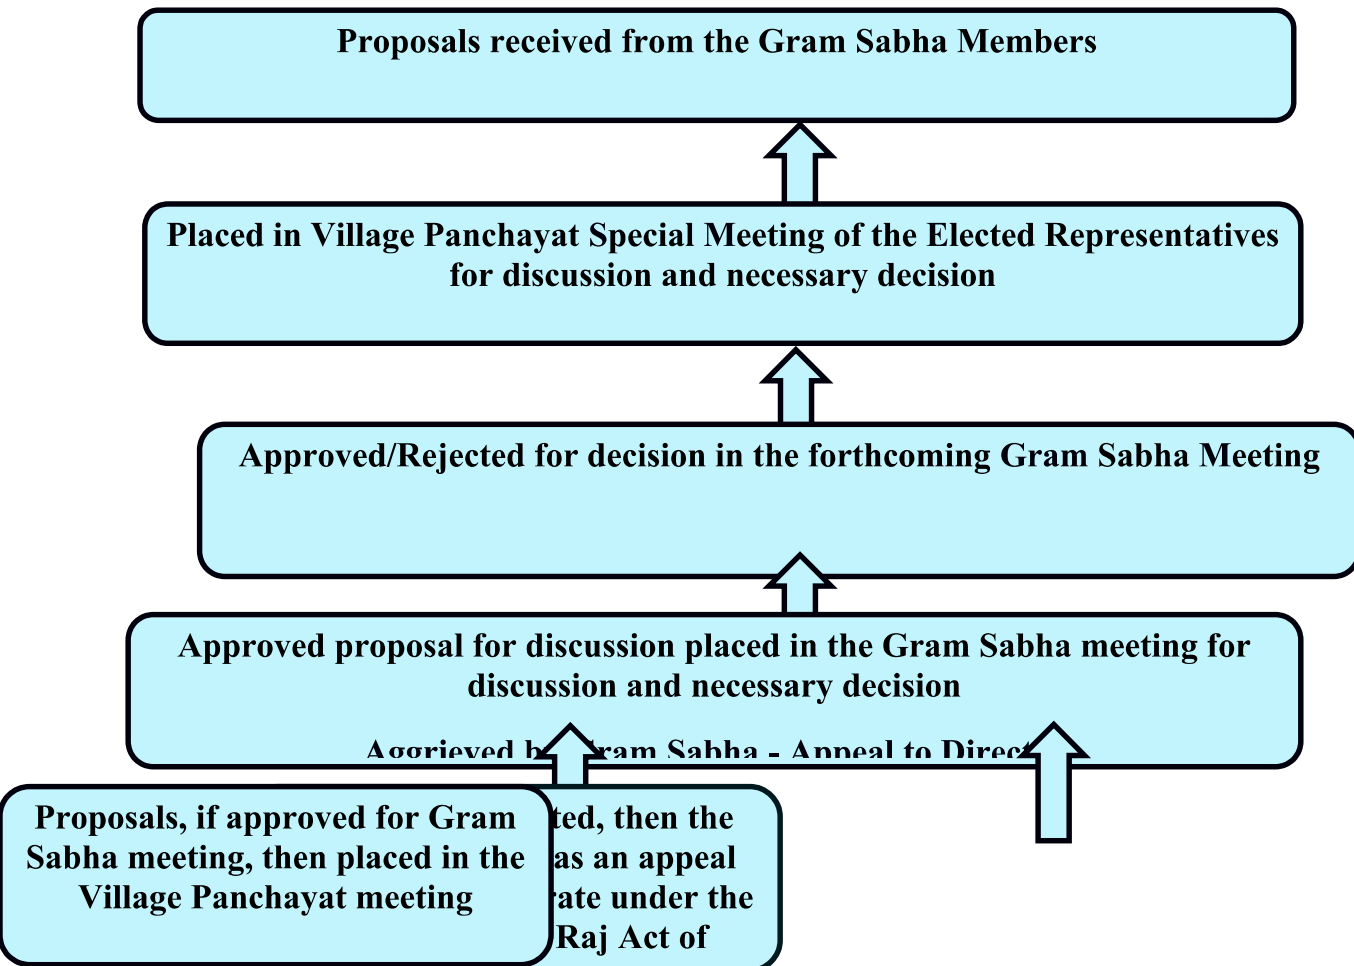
Proposals received from the Gram Sabha Members

Placed in Village Panchayat Special Meeting of the Elected Representatives for discussion and necessary decision

Approved/Rejected for decision in the forthcoming Gram Sabha Meeting

Approved proposal for discussion placed in the Gram Sabha meeting for discussion and necessary decision

Aggrieved b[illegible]ram Sabha - Appeal to Direct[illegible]

Proposals, if approved for Gram Sabha meeting, then placed in the Village Panchayat meeting

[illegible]ted, then the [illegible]as an appeal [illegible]rate under the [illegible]Raj Act of